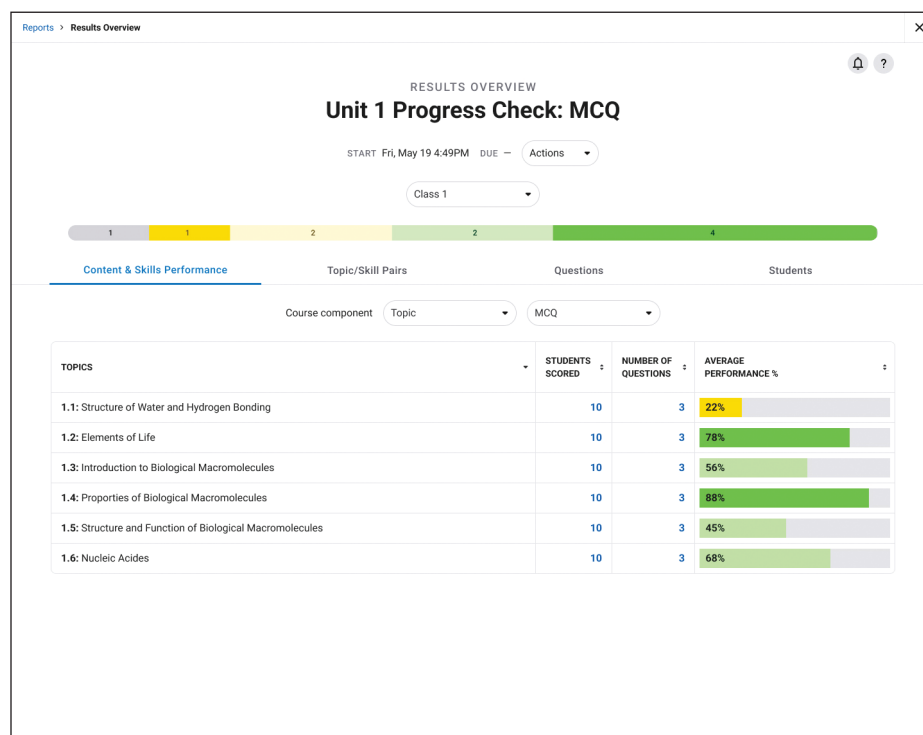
Reports > Results Overview

?

RESULTS OVERVIEW

Unit 1 Progress Check: MCQ

START Fri, May 19 4:49PM DUE — Actions

Class 1

1 1 2 2 4

Content & Skills Performance Topic/Skill Pairs Questions Students

Course component Topic MCQ

| TOPICS | STUDENTS SCORED | NUMBER OF QUESTIONS | AVERAGE PERFORMANCE % |
|---|---|---|---|
| 1.1: Structure of Water and Hydrogen Bonding | 10 | 3 | 22% |
| 1.2: Elements of Life | 10 | 3 | 78% |
| 1.3: Introduction to Biological Macromolecules | 10 | 3 | 56% |
| 1.4: Properties of Biological Macromolecules | 10 | 3 | 88% |
| 1.5: Structure and Function of Biological Macromolecules | 10 | 3 | 45% |
| 1.6: Nucleic Acides | 10 | 3 | 68% |